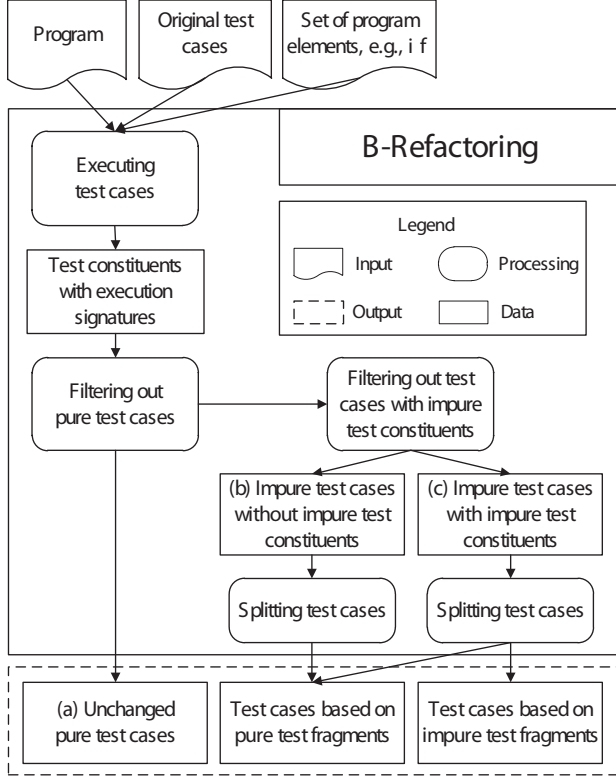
Program

Original test cases

Set of program elements, e.g., i f

B-Refactoring

Executing test cases

Legend

Input

Processing

Output

Data

Test constituents with execution signatures

Filtering out pure test cases

Filtering out test cases with impure test constituents

(b) Impure test cases without impure test constituents

(c) Impure test cases with impure test constituents

Splitting test cases

Splitting test cases

(a) Unchanged pure test cases

Test cases based on pure test fragments

Test cases based on impure test fragments